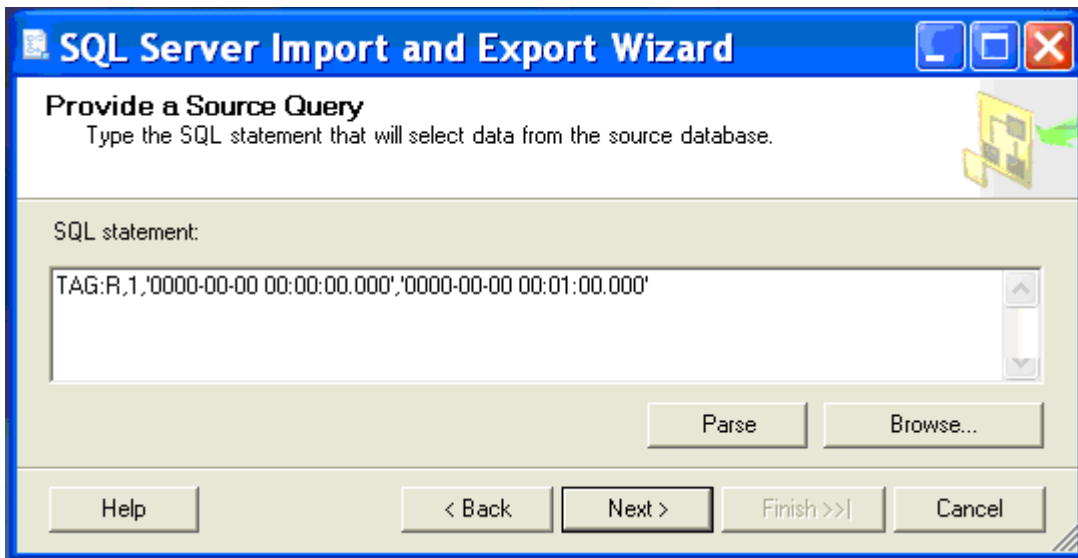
SQL Server Import and Export Wizard

Provide a Source Query
Type the SQL statement that will select data from the source database.

SQL statement:

TAG:R,1,'0000-00-00 00:00:00.000','0000-00-00 00:01:00.000'

Parse
Browse...

Help
< Back
Next >
Finish >>|
Cancel